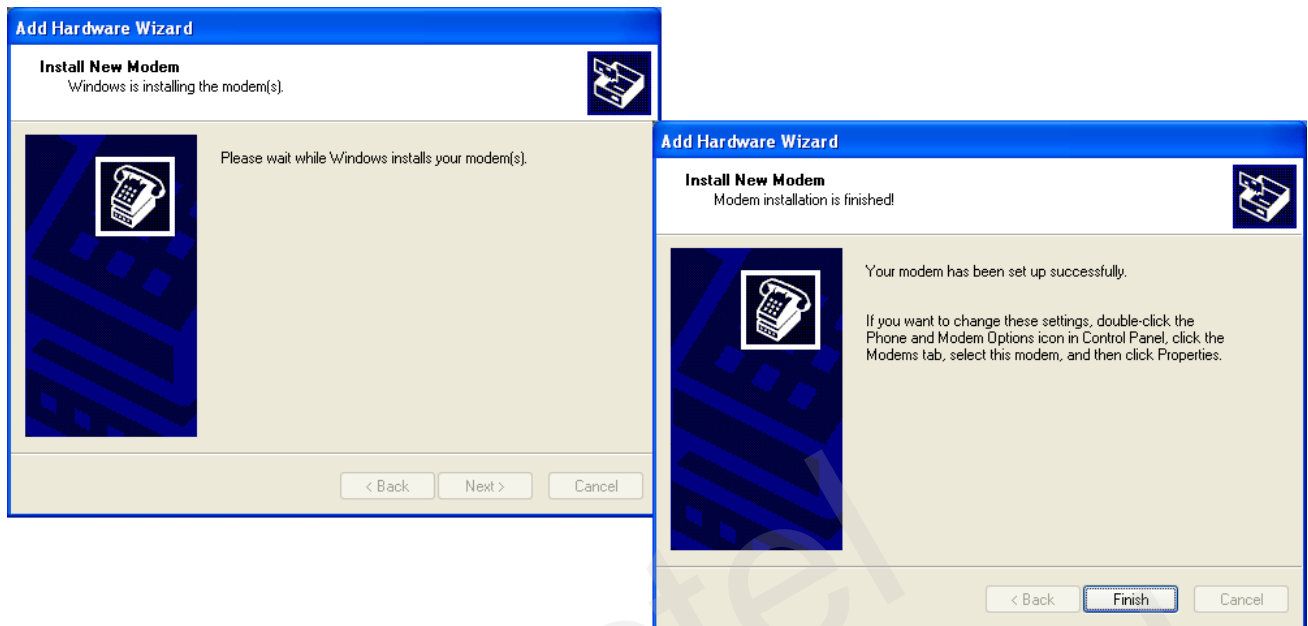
Add Hardware Wizard

Install New Modem
Windows is installing the modem(s).

Please wait while Windows installs your modem(s).

< Back Next > Cancel

Add Hardware Wizard

Install New Modem
Modem installation is finished!

Your modem has been set up successfully.

If you want to change these settings, double-click the Phone and Modem Options icon in Control Panel, click the Modems tab, select this modem, and then click Properties.

< Back Finish Cancel